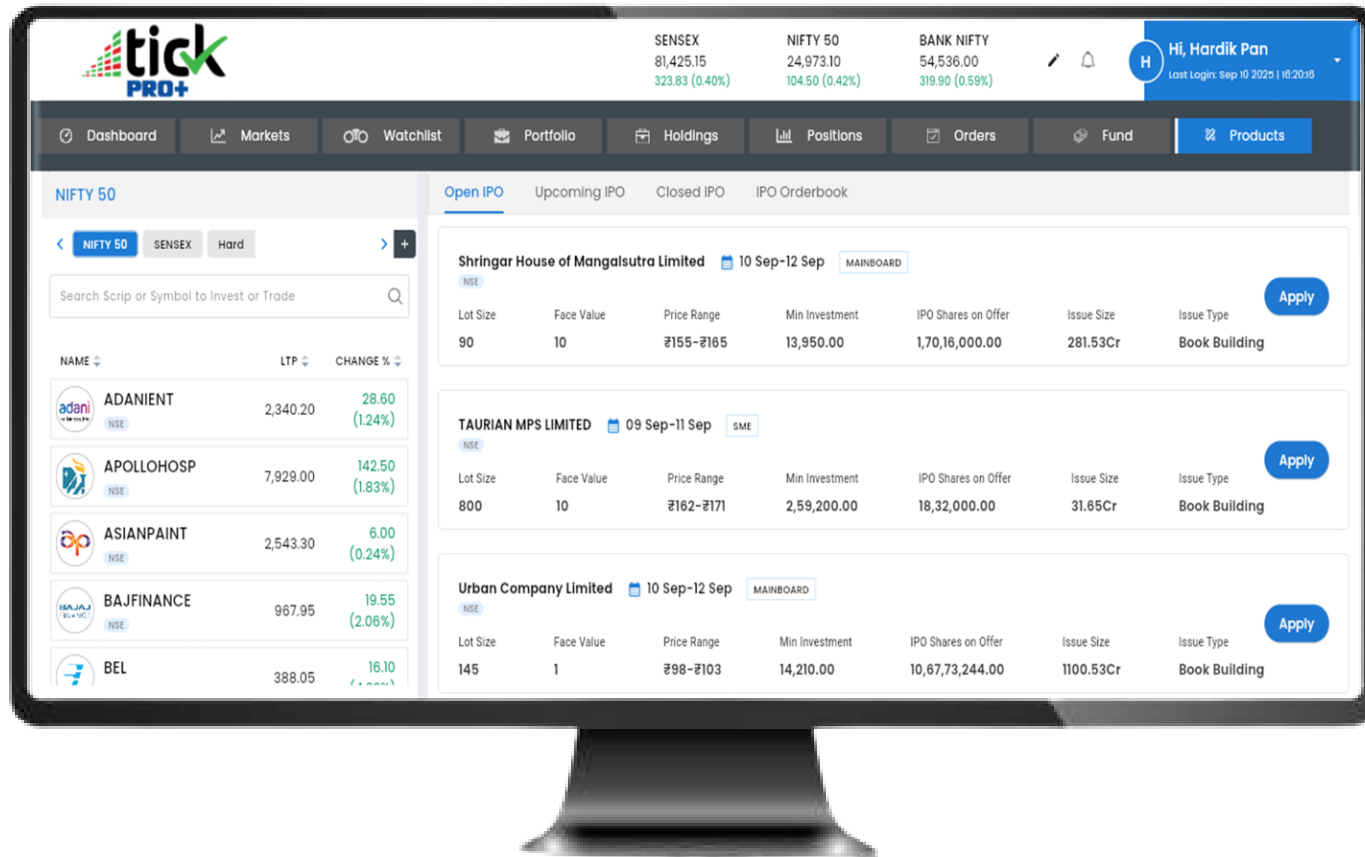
tick PRO+

SENSEX 81,425.15 323.83 (0.40%)

NIFTY 50 24,973.10 104.50 (0.42%)

BANK NIFTY 54,536.00 319.90 (0.59%)

H Hi, Hardik Pan
Last Login: Sep 10 2025 | 16:20:16

Dashboard | Markets | Watchlist | Portfolio | Holdings | Positions | Orders | Fund | Products

NIFTY 50

NIFTY 50 | SENSEX | Hard

Search Scrip or Symbol to Invest or Trade

| NAME | LTP | CHANGE % |
|---|---|---|
| ADANIENT NSE | 2,340.20 | 28.60 (1.24%) |
| APOLLOHOSP NSE | 7,929.00 | 142.50 (1.83%) |
| ASIANPAINT NSE | 2,543.30 | 6.00 (0.24%) |
| BAJFINANCE NSE | 967.95 | 19.55 (2.06%) |
| BEL | 388.05 | 16.10 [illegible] |

Open IPO | Upcoming IPO | Closed IPO | IPO Orderbook

Shringar House of Mangalsutra Limited 10 Sep-12 Sep MAINBOARD
NSE

| Lot Size | Face Value | Price Range | Min Investment | IPO Shares on Offer | Issue Size | Issue Type |
|---|---|---|---|---|---|---|
| 90 | 10 | ₹155-₹165 | 13,950.00 | 1,70,16,000.00 | 281.53Cr | Book Building |

Apply

TAURIAN MPS LIMITED 09 Sep-11 Sep SME
NSE

| Lot Size | Face Value | Price Range | Min Investment | IPO Shares on Offer | Issue Size | Issue Type |
|---|---|---|---|---|---|---|
| 800 | 10 | ₹162-₹171 | 2,59,200.00 | 18,32,000.00 | 31.65Cr | Book Building |

Apply

Urban Company Limited 10 Sep-12 Sep MAINBOARD
NSE

| Lot Size | Face Value | Price Range | Min Investment | IPO Shares on Offer | Issue Size | Issue Type |
|---|---|---|---|---|---|---|
| 145 | 1 | ₹98-₹103 | 14,210.00 | 10,67,73,244.00 | 1100.53Cr | Book Building |

Apply